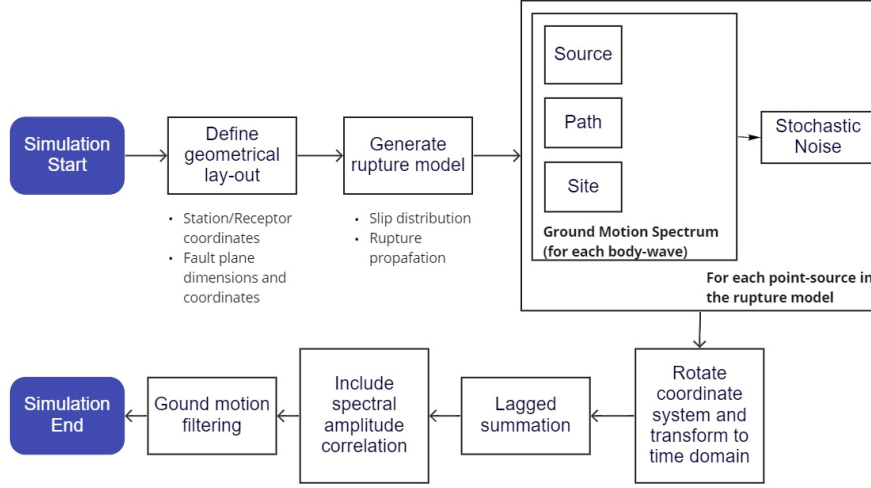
Simulation Start

Define geometrical lay-out

- Station/Receptor coordinates
- Fault plane dimensions and coordinates

Generate rupture model

- Slip distribution
- Rupture propafation

Source

Path

Site

Ground Motion Spectrum (for each body-wave)

Stochastic Noise

For each point-source in the rupture model

Rotate coordinate system and transform to time domain

Lagged summation

Include spectral amplitude correlation

Gound motion filtering

Simulation End